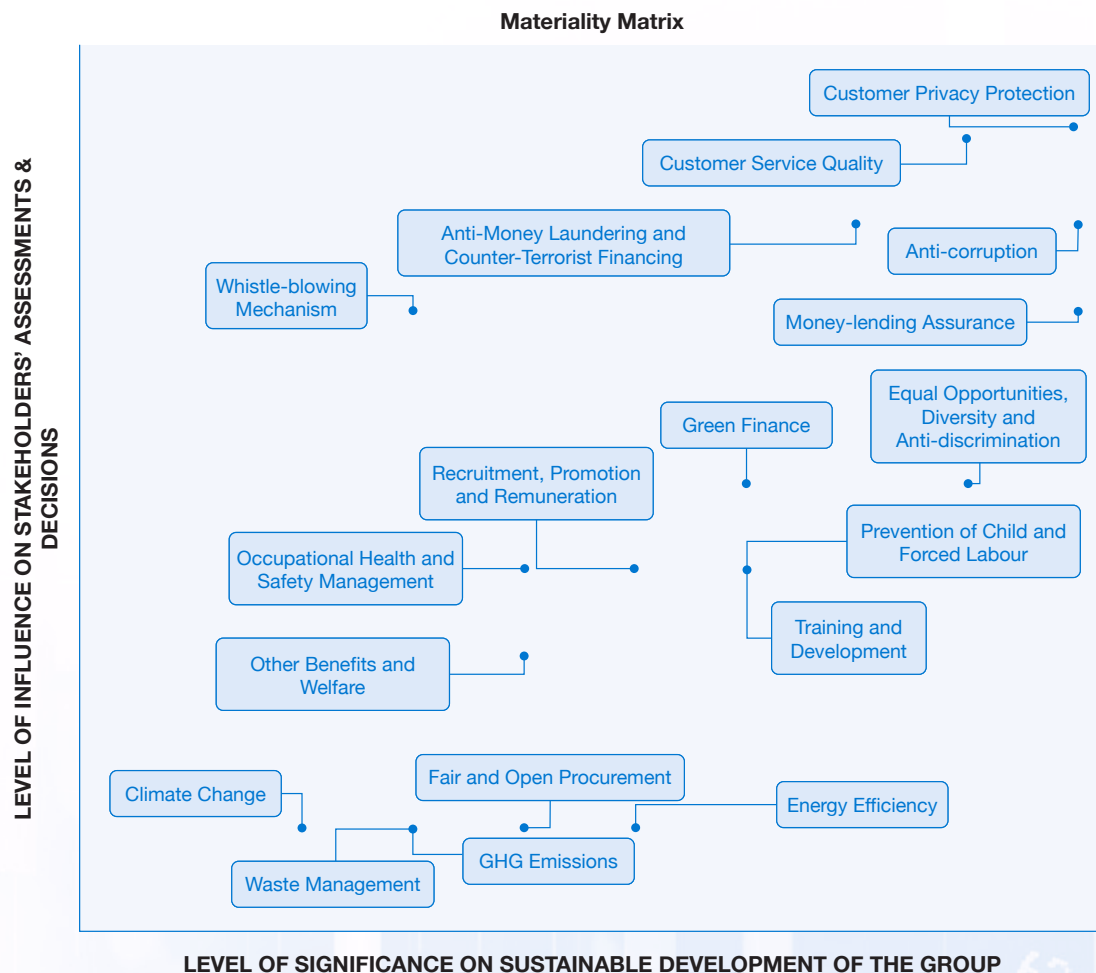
Materiality Matrix

LEVEL OF INFLUENCE ON STAKEHOLDERS' ASSESSMENTS & DECISIONS

Customer Privacy Protection

Customer Service Quality

Anti-Money Laundering and Counter-Terrorist Financing

Anti-corruption

Whistle-blowing Mechanism

Money-lending Assurance

Equal Opportunities, Diversity and Anti-discrimination

Green Finance

Recruitment, Promotion and Remuneration

Prevention of Child and Forced Labour

Occupational Health and Safety Management

Training and Development

Other Benefits and Welfare

Fair and Open Procurement

Climate Change

Energy Efficiency

GHG Emissions

Waste Management

LEVEL OF SIGNIFICANCE ON SUSTAINABLE DEVELOPMENT OF THE GROUP